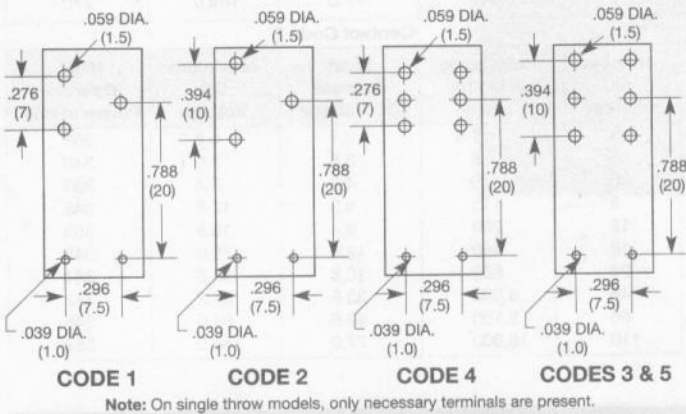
.059 DIA.
(1.5)
.276
(7)
.788
(20)
.296
(7.5)
.039 DIA.
(1.0)
CODE 1

.059 DIA.
(1.5)
.394
(10)
.788
(20)
.296
(7.5)
.039 DIA.
(1.0)
CODE 2

.059 DIA.
(1.5)
.276
(7)
.788
(20)
.296
(7.5)
.039 DIA.
(1.0)
CODE 4

.059 DIA.
(1.5)
.394
(10)
.788
(20)
.296
(7.5)
.039 DIA.
(1.0)
CODES 3 & 5

Note: On single throw models, only necessary terminals are present.